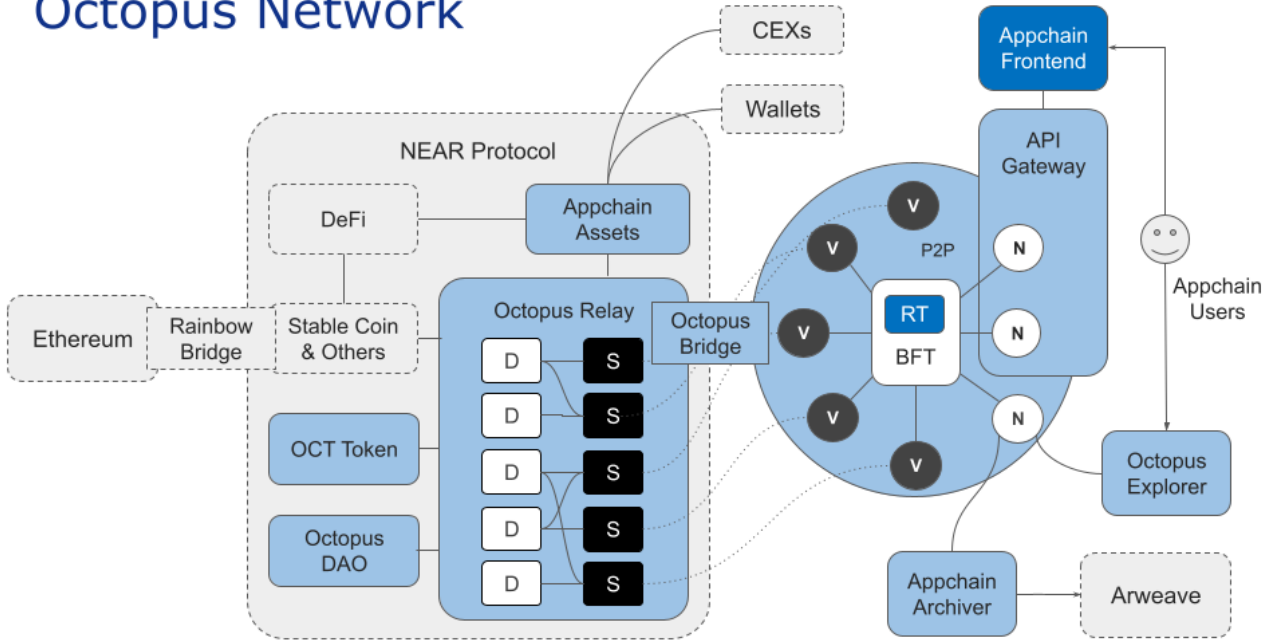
Octopus Network

CEXs

Wallets

Appchain Frontend

API Gateway

NEAR Protocol

DeFi

Appchain Assets

V

V

P2P

N

Appchain Users

Ethereum

Rainbow Bridge

Stable Coin & Others

Octopus Relay

Octopus Bridge

V

RT

BFT

N

D

S

D

S

N

OCT Token

D

S

V

V

Octopus Explorer

D

S

Octopus DAO

D

S

Appchain Archiver

Arweave